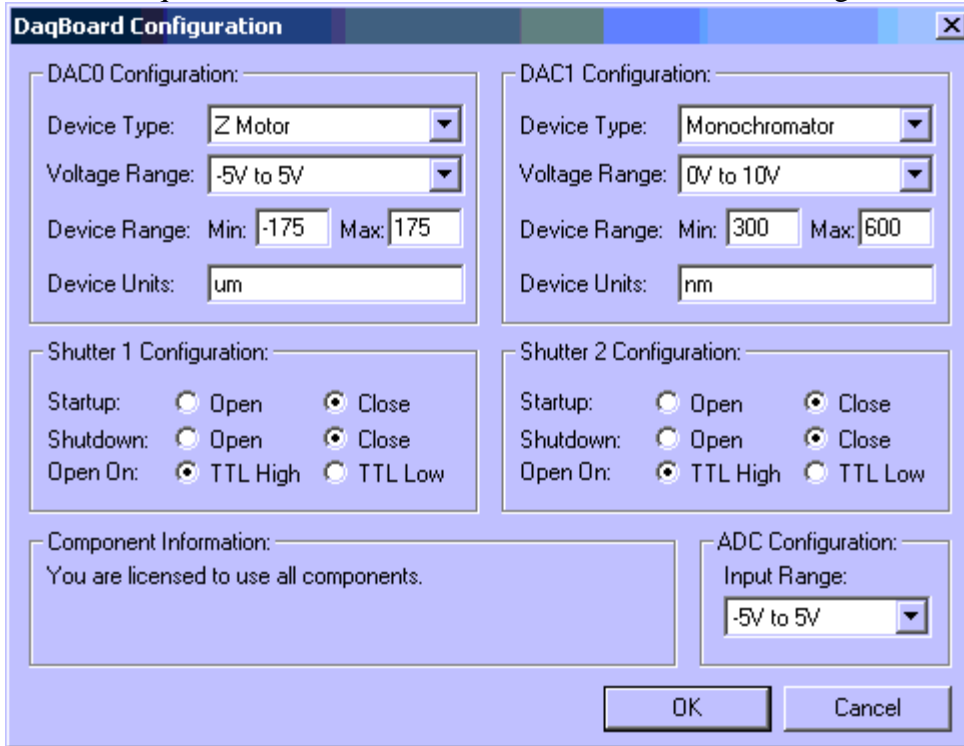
DaqBoard Configuration

DAC0 Configuration:
Device Type: Z Motor
Voltage Range: -5V to 5V
Device Range: Min: -175 Max: 175
Device Units: um

DAC1 Configuration:
Device Type: Monochromator
Voltage Range: 0V to 10V
Device Range: Min: 300 Max: 600
Device Units: nm

Shutter 1 Configuration:
Startup: Open Close
Shutdown: Open Close
Open On: TTL High TTL Low

Shutter 2 Configuration:
Startup: Open Close
Shutdown: Open Close
Open On: TTL High TTL Low

Component Information:
You are licensed to use all components.

ADC Configuration:
Input Range:
-5V to 5V

OK Cancel